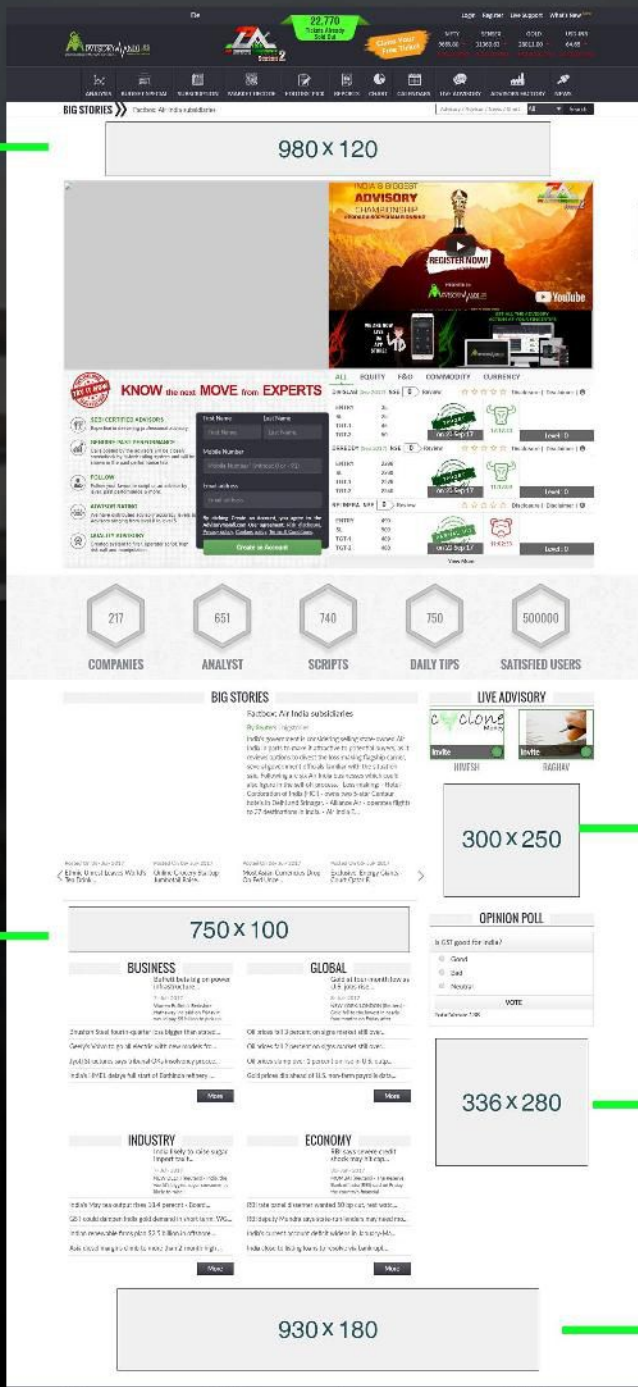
22,770
Tickets Already Sold Out
Claim Your Free Ticket

Login Register Live Support What's New

NIFTY SENSEX GOLD USD INR

ANALYSIS BUSINESS NEWS SUBSCRIPTION MARKET TRACKER PORTFOLIO REPORTS CHART CALENDARS ASK ADVISORY ADVISORS HISTORY NEWS

BIG STORIES Factbox: Air India subsidiaries

980 X 120

INDIA'S BIGGEST
ADVISORY
CHAMPIONSHIP
REGISTER NOW!
YouTube

KNOW the next MOVE from EXPERTS

SEBI CERTIFIED ADVISORS
ADVISORY PAST PERFORMANCE
FOLLOW
ADVISORY RATING
QUALITY ADVISORY

First Name Last Name
Mobile Number
Email address
Create an Account

ALL EQUITY F&O COMMODITY CURRENCY

ENTRY
SL
TGT-1
TGT-2
Level: 0
View More

217
COMPANIES
651
ANALYST
740
SCRIPTS
750
DAILY TIPS
500000
SATISFIED USERS

BIG STORIES
Factbox: Air India subsidiaries

LIVE ADVISORY
cyclone
Invite
Invite
HIVESH
RAGHAV

300 X 250

750 X 100

OPINION POLL
Is GST good for India?
Good
Bad
Neutral
VOTE

BUSINESS
GLOBAL
More
More

336 X 280

INDUSTRY
ECONOMY
More
More

930 X 180